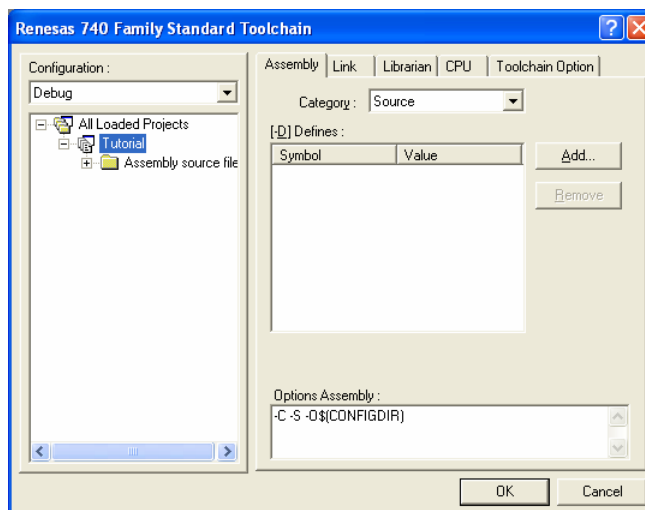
Renesas 740 Family Standard Toolchain

Configuration :

Debug

All Loaded Projects

Tutorial

Assembly source file

Assembly | Link | Librarian | CPU | Toolchain Option

Category : Source

[-D] Defines :

| Symbol | Value |
|---|---|

Add...

Remove

Options Assembly :

-C -S -O$(CONFIGDIR)

OK

Cancel